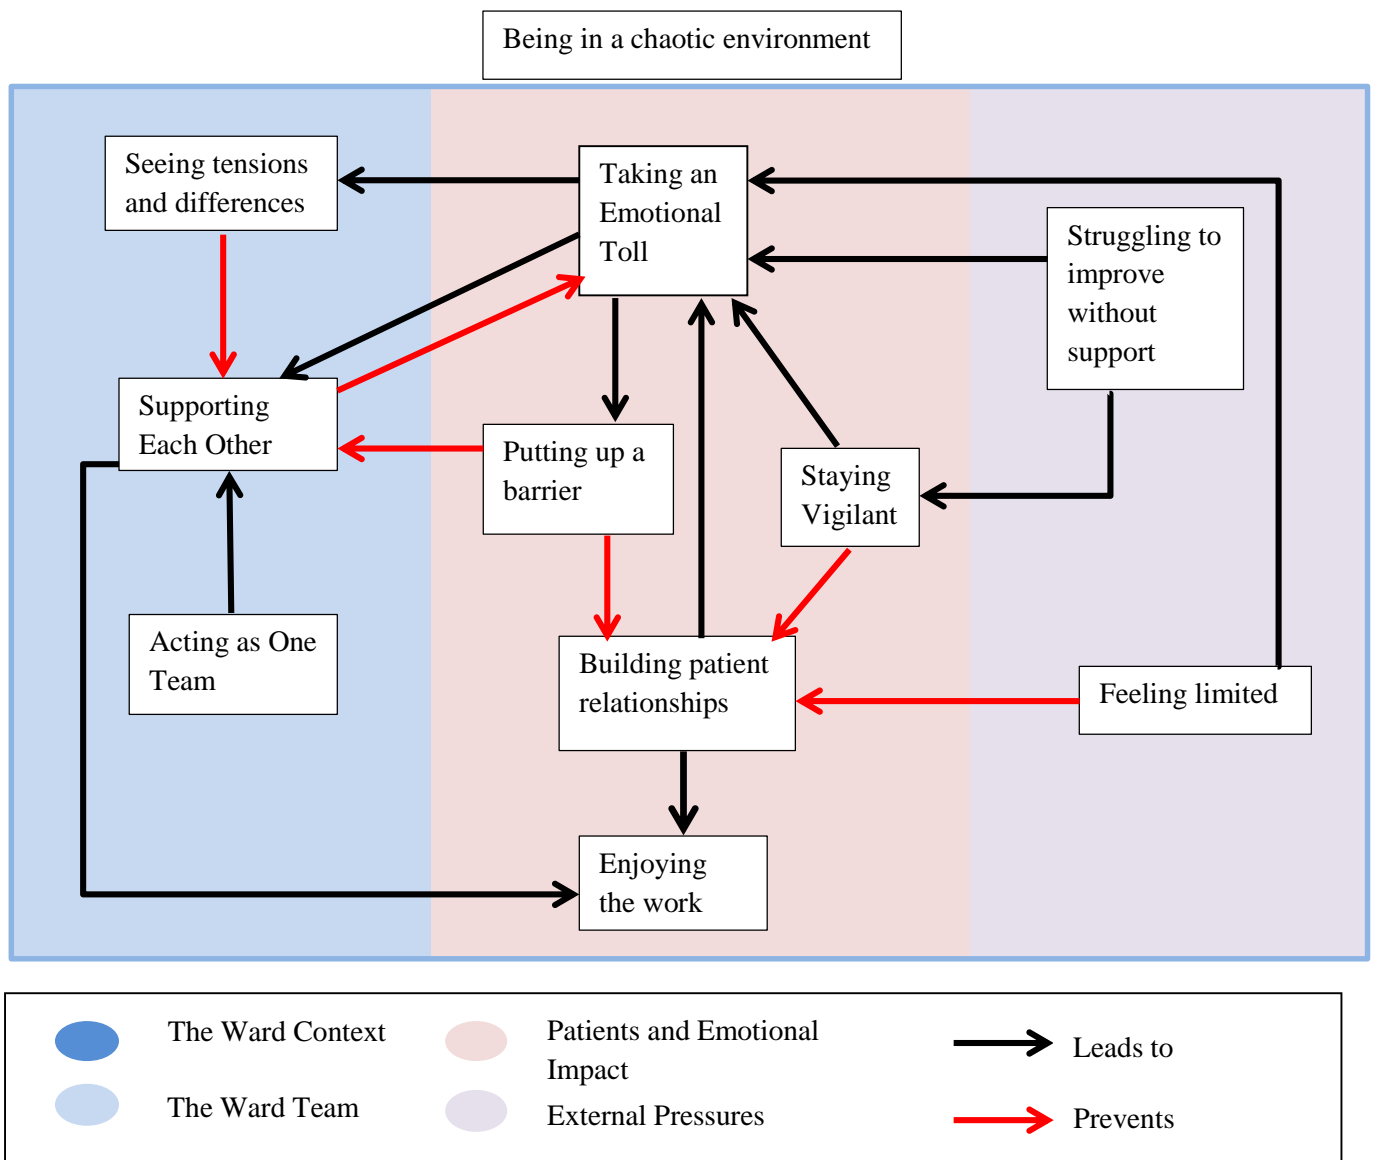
Being in a chaotic environment

Seeing tensions and differences

Taking an Emotional Toll

Struggling to improve without support

Supporting Each Other

Putting up a barrier

Staying Vigilant

Acting as One Team

Building patient relationships

Feeling limited

Enjoying the work

The Ward Context

The Ward Team

Patients and Emotional Impact

External Pressures

Leads to

Prevents